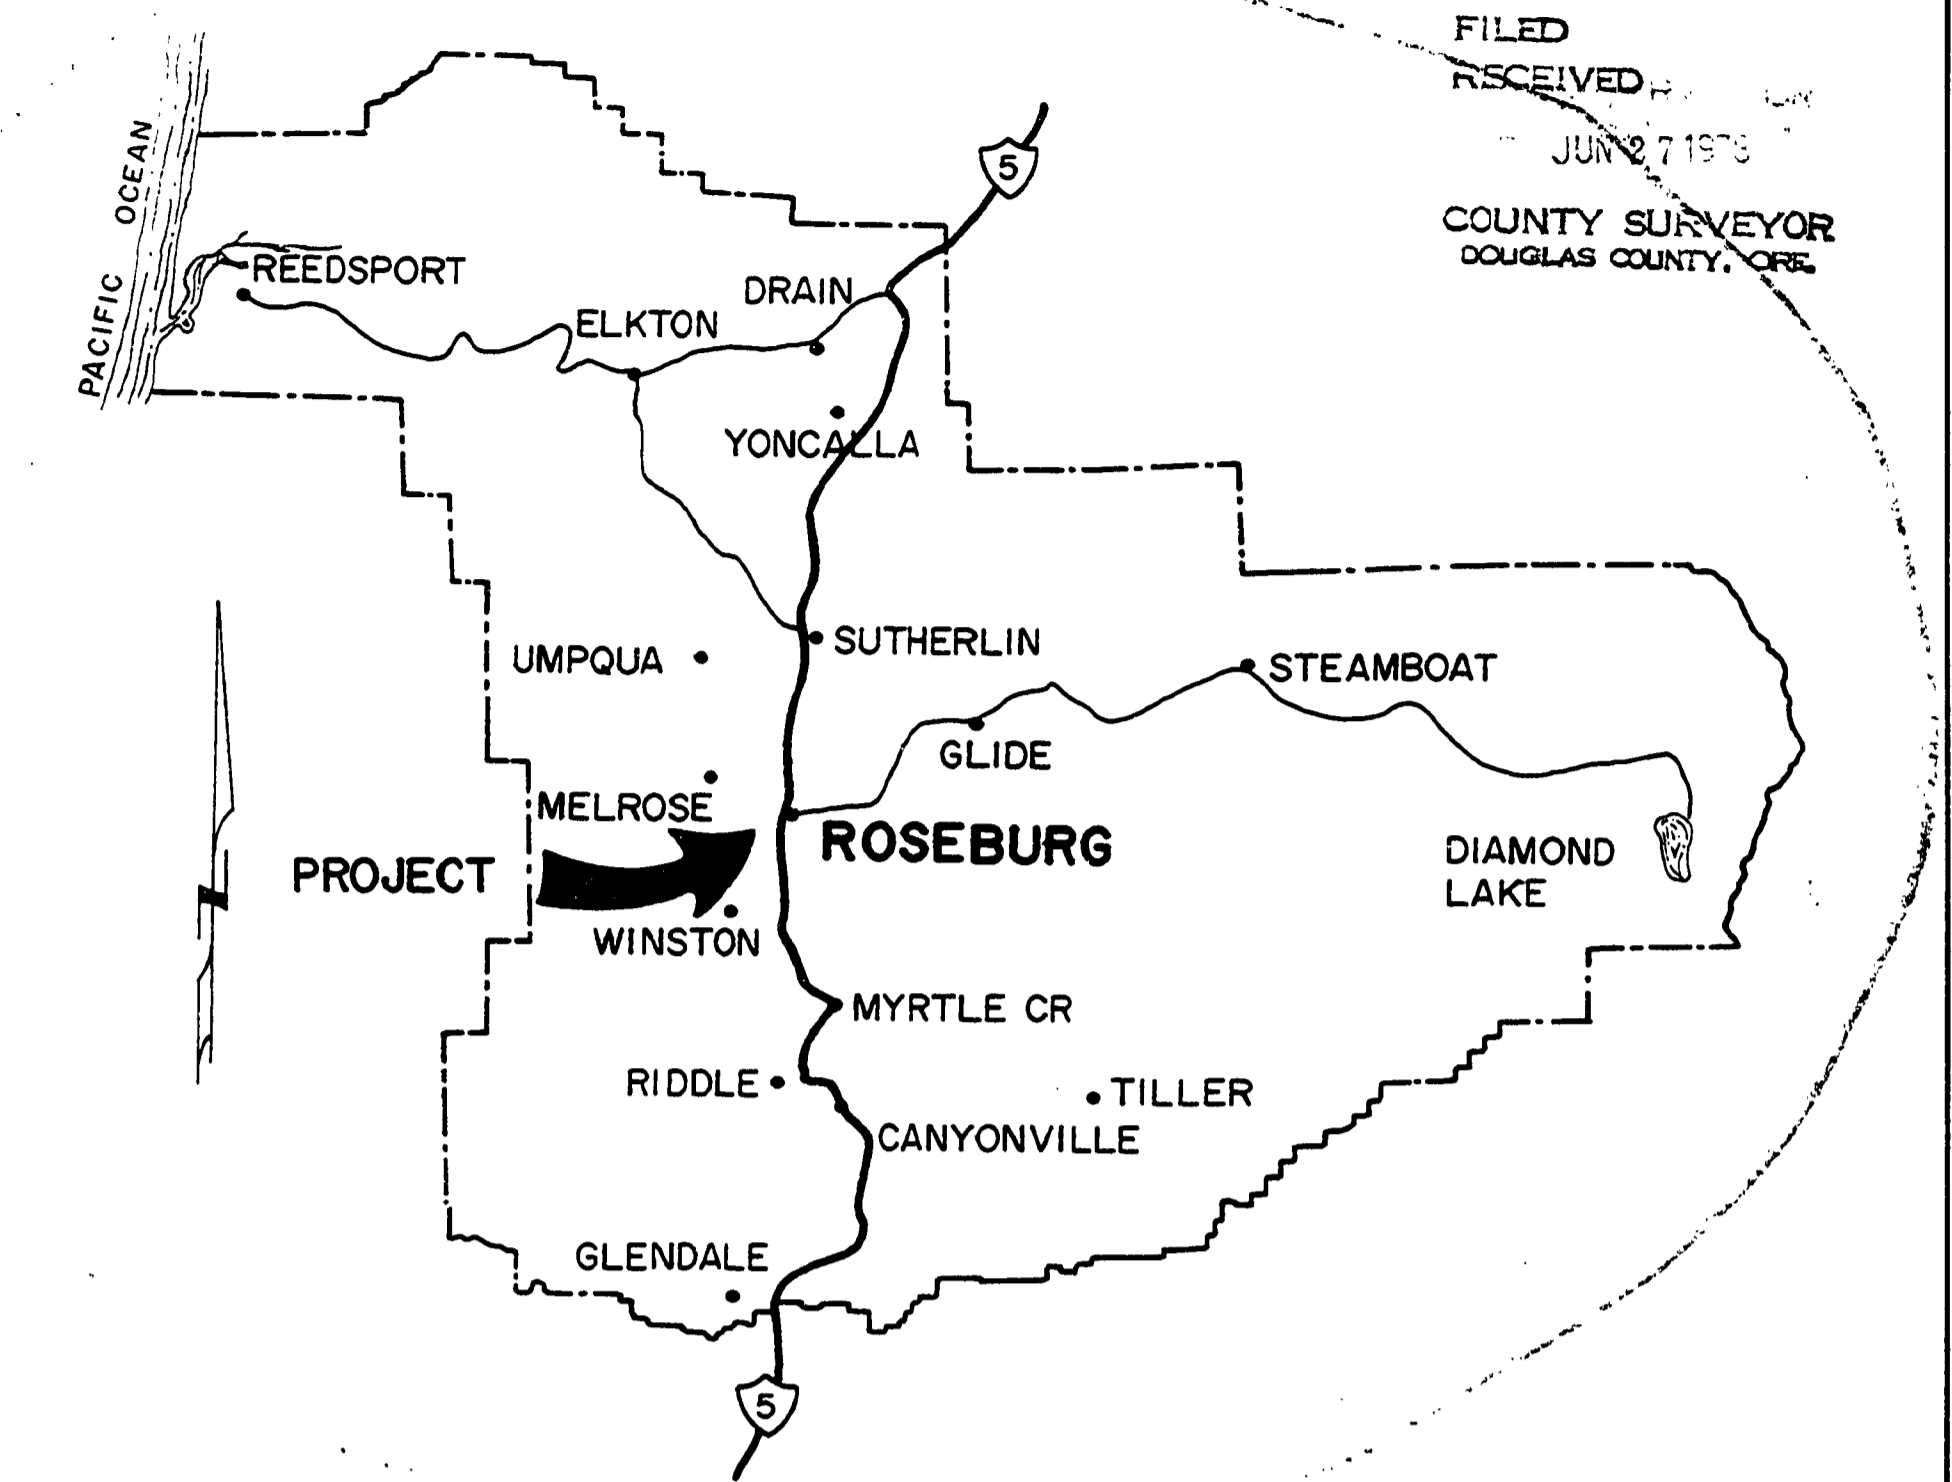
FILED
RECEIVED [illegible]
JUN 27 19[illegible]
COUNTY SURVEYOR
DOUGLAS COUNTY, ORE.

PACIFIC OCEAN
5
REEDSPORT
DRAIN
ELKTON
YONCALLA
SUTHERLIN
UMPQUA
STEAMBOAT
GLIDE
MELROSE
ROSEBURG
PROJECT
DIAMOND LAKE
WINSTON
MYRTLE CR
RIDDLE
TILLER
CANYONVILLE
GLENDALE
5